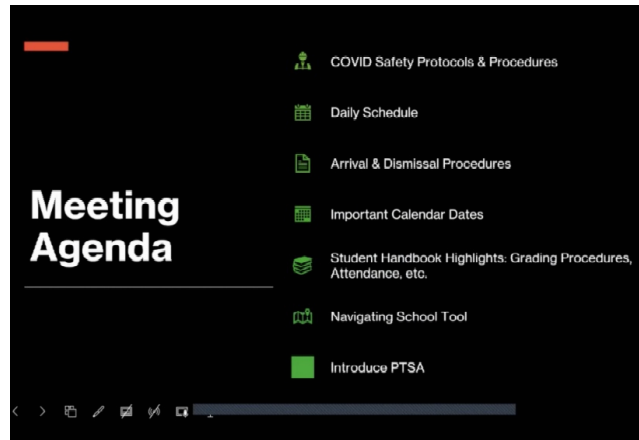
Meeting Agenda

COVID Safety Protocols & Procedures

Daily Schedule

Arrival & Dismissal Procedures

Important Calendar Dates

Student Handbook Highlights: Grading Procedures, Attendance, etc.

Navigating School Tool

Introduce PTSA